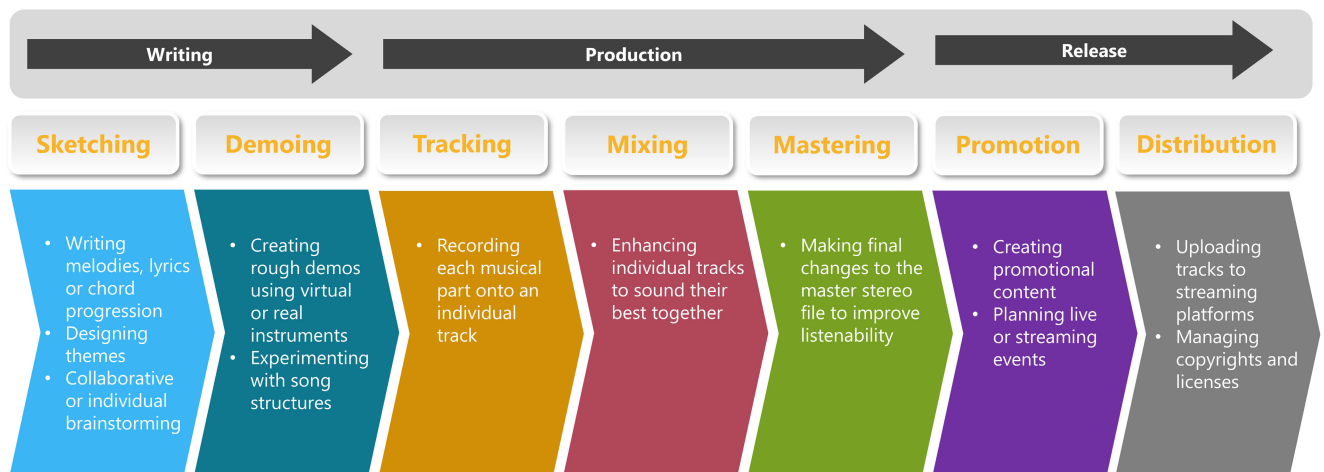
Writing

Production

Release

Sketching

Demoing

Tracking

Mixing

Mastering

Promotion

Distribution

• Writing melodies, lyrics or chord progression
• Designing themes
• Collaborative or individual brainstorming

• Creating rough demos using virtual or real instruments
• Experimenting with song structures

• Recording each musical part onto an individual track

• Enhancing individual tracks to sound their best together

• Making final changes to the master stereo file to improve listenability

• Creating promotional content
• Planning live or streaming events

• Uploading tracks to streaming platforms
• Managing copyrights and licenses